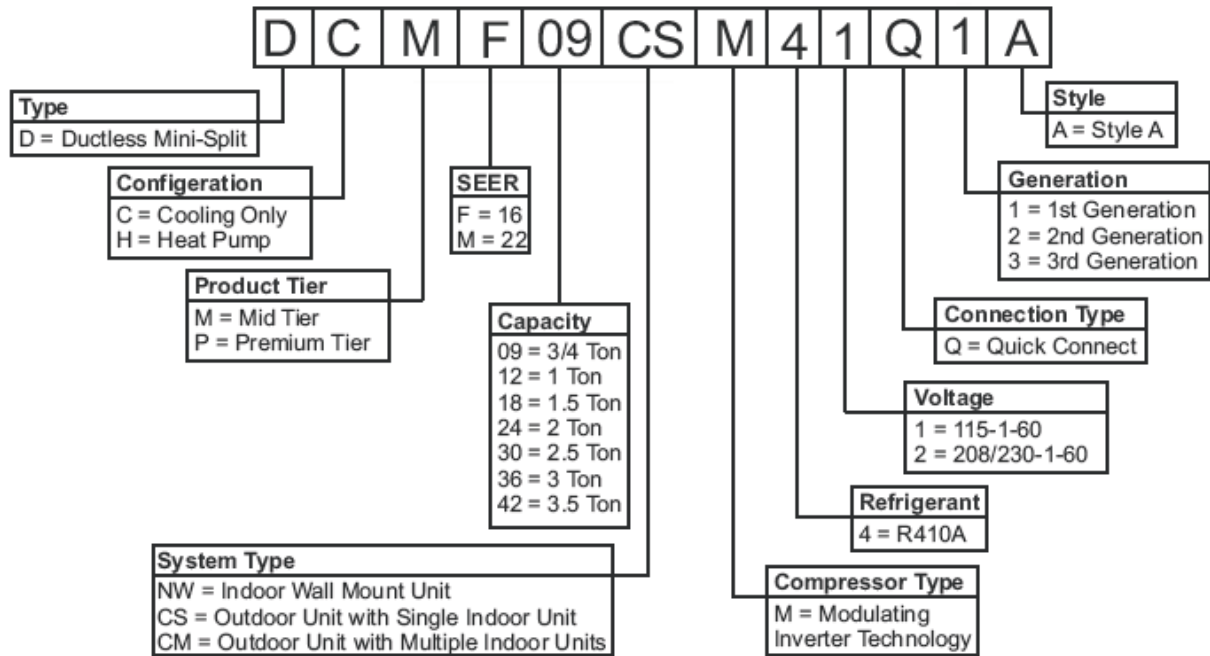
| D | C | M | F | 09 | CS | M | 4 | 1 | Q | 1 | A |
|---|---|---|---|---|---|---|---|---|---|---|---|

Type
D = Ductless Mini-Split

Configeration
C = Cooling Only
H = Heat Pump

Product Tier
M = Mid Tier
P = Premium Tier

SEER
F = 16
M = 22

Capacity
09 = 3/4 Ton
12 = 1 Ton
18 = 1.5 Ton
24 = 2 Ton
30 = 2.5 Ton
36 = 3 Ton
42 = 3.5 Ton

System Type
NW = Indoor Wall Mount Unit
CS = Outdoor Unit with Single Indoor Unit
CM = Outdoor Unit with Multiple Indoor Units

Compressor Type
M = Modulating Inverter Technology

Refrigerant
4 = R410A

Voltage
1 = 115-1-60
2 = 208/230-1-60

Connection Type
Q = Quick Connect

Generation
1 = 1st Generation
2 = 2nd Generation
3 = 3rd Generation

Style
A = Style A